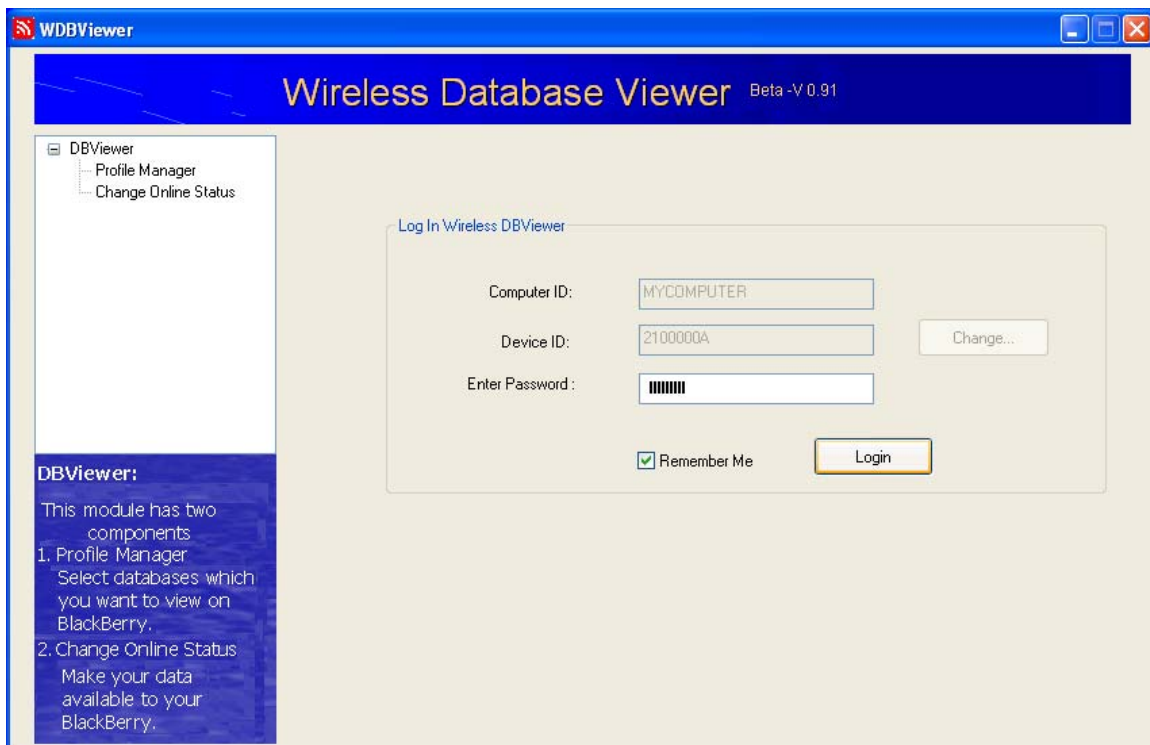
WDBViewer

Wireless Database Viewer Beta -V 0.91

DBViewer
Profile Manager
Change Online Status

DBViewer:

This module has two components
1. Profile Manager
Select databases which you want to view on BlackBerry.
2. Change Online Status
Make your data available to your BlackBerry.

Log In Wireless DBViewer

Computer ID: MYCOMPUTER

Device ID: 2100000A

Change...

Enter Password : IIIIIIII

Remember Me

Login